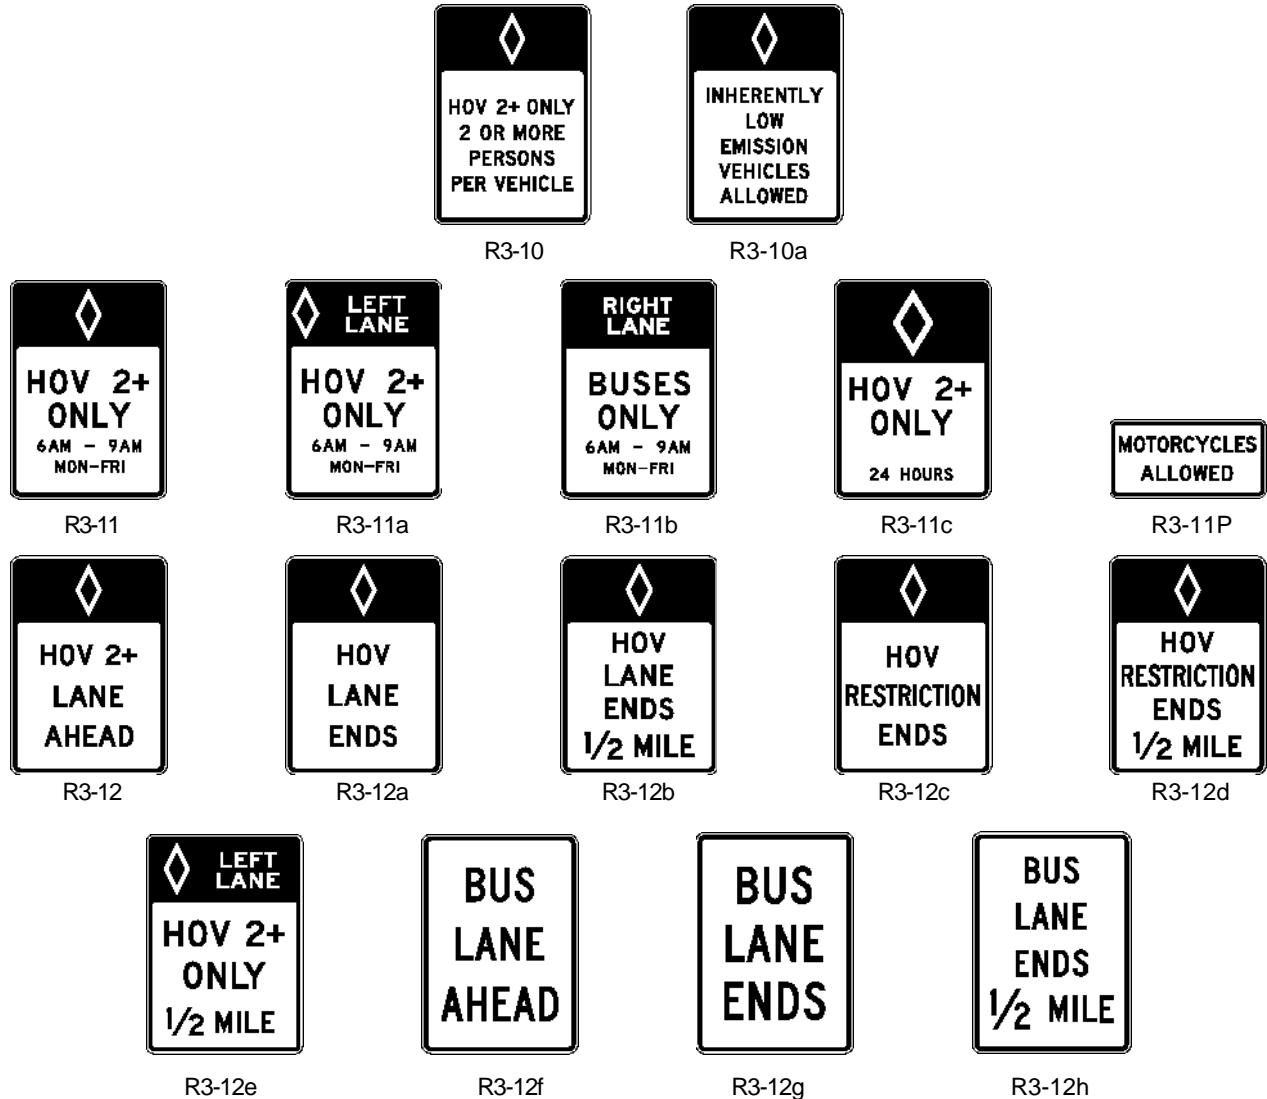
HOV 2+ ONLY
2 OR MORE
PERSONS
PER VEHICLE

R3-10

INHERENTLY
LOW
EMISSION
VEHICLES
ALLOWED

R3-10a

HOV 2+
ONLY
6AM – 9AM
MON–FRI

R3-11

LEFT
LANE
HOV 2+
ONLY
6AM – 9AM
MON–FRI

R3-11a

RIGHT
LANE
BUSES
ONLY
6AM – 9AM
MON–FRI

R3-11b

HOV 2+
ONLY
24 HOURS

R3-11c

MOTORCYCLES
ALLOWED

R3-11P

HOV 2+
LANE
AHEAD

R3-12

HOV
LANE
ENDS

R3-12a

HOV
LANE
ENDS
$\frac{1}{2}$ MILE

R3-12b

HOV
RESTRICTION
ENDS

R3-12c

HOV
RESTRICTION
ENDS
$\frac{1}{2}$ MILE

R3-12d

LEFT
LANE
HOV 2+
ONLY
$\frac{1}{2}$ MILE

R3-12e

BUS
LANE
AHEAD

R3-12f

BUS
LANE
ENDS

R3-12g

BUS
LANE
ENDS
$\frac{1}{2}$ MILE

R3-12h